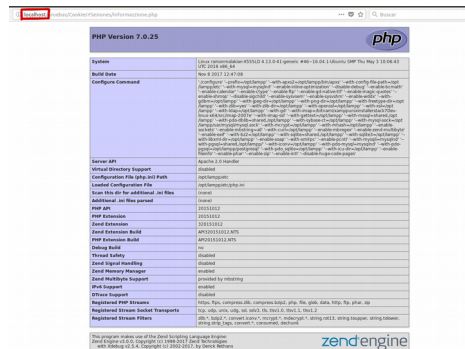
localhost/corsi/CookiesFlessione/informazione.php

Q Buscar

PHP Version 7.0.25

php

| System | Linux ramonmaldon-K55VD 4.13.0-41-generic #46~16.04.1-Ubuntu SMP Thu May 3 10:06:43 UTC 2018 x86_64 |
|---|---|
| Build Date | Nov 8 2017 12:47:09 |
| Configure Command | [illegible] |
| Server API | Apache 2.0 Handler |
| Virtual Directory Support | disabled |
| Configuration File (php.ini) Path | /opt/lampp/etc |
| Loaded Configuration File | /opt/lampp/etc/php.ini |
| Scan this dir for additional .ini files | (none) |
| Additional .ini files parsed | (none) |
| PHP API | 20151012 |
| PHP Extension | 20151012 |
| Zend Extension | 320151012 |
| Zend Extension Build | API320151012,NTS |
| PHP Extension Build | API20151012,NTS |
| Debug Build | no |
| Thread Safety | disabled |
| Zend Signal Handling | disabled |
| Zend Memory Manager | enabled |
| Zend Multibyte Support | provided by mbstring |
| IPv6 Support | enabled |
| DTrace Support | disabled |
| Registered PHP Streams | https, ftps, compress.zlib, compress.bzip2, php, file, glob, data, http, ftp, phar, zip |
| Registered Stream Socket Transports | tcp, udp, unix, udg, ssl, sslv3, tls, tlsv1.0, tlsv1.1, tlsv1.2 |
| Registered Stream Filters | zlib.*, bzip2.*, convert.iconv.*, mcrypt.*, mdecrypt.*, string.rot13, string.toupper, string.tolower, string.strip_tags, convert.*, consumed, dechunk |

This program makes use of the Zend Scripting Language Engine:
Zend Engine v3.0.0, Copyright (c) 1998-2017 Zend Technologies
with Xdebug v2.5.4, Copyright (c) 2002-2017, by Derick Rethans

zend engine